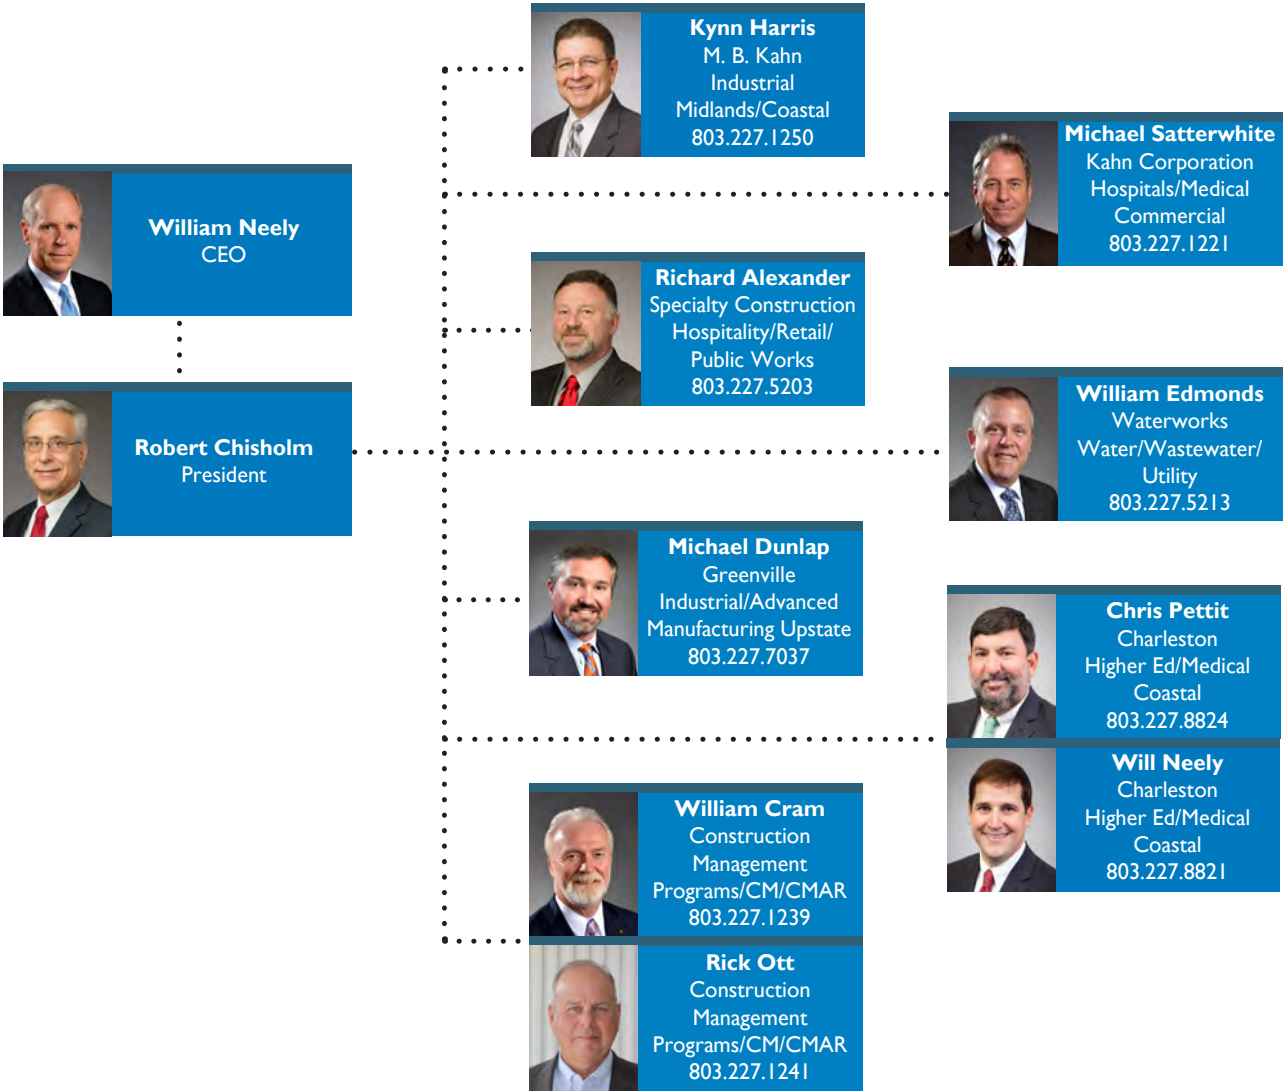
William Neely
CEO

Robert Chisholm
President

Kynn Harris
M. B. Kahn
Industrial
Midlands/Coastal
803.227.1250

Michael Satterwhite
Kahn Corporation
Hospitals/Medical
Commercial
803.227.1221

Richard Alexander
Specialty Construction
Hospitality/Retail/
Public Works
803.227.5203

William Edmonds
Waterworks
Water/Wastewater/
Utility
803.227.5213

Michael Dunlap
Greenville
Industrial/Advanced
Manufacturing Upstate
803.227.7037

Chris Pettit
Charleston
Higher Ed/Medical
Coastal
803.227.8824

Will Neely
Charleston
Higher Ed/Medical
Coastal
803.227.8821

William Cram
Construction
Management
Programs/CM/CMAR
803.227.1239

Rick Ott
Construction
Management
Programs/CM/CMAR
803.227.1241